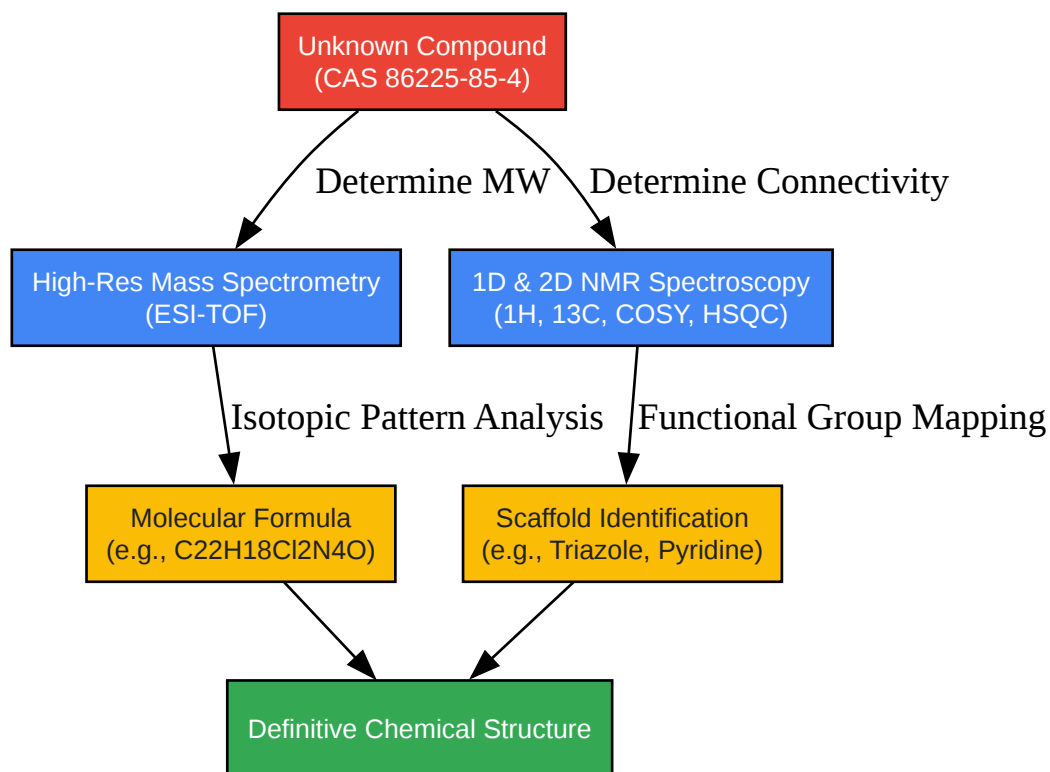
Unknown Compound
(CAS 86225-85-4)

Determine MW

Determine Connectivity

High-Res Mass Spectrometry
(ESI-TOF)

1D & 2D NMR Spectroscopy
(1H, 13C, COSY, HSQC)

Isotopic Pattern Analysis

Functional Group Mapping

Molecular Formula
(e.g., C22H18Cl2N4O)

Scaffold Identification
(e.g., Triazole, Pyridine)

Definitive Chemical Structure